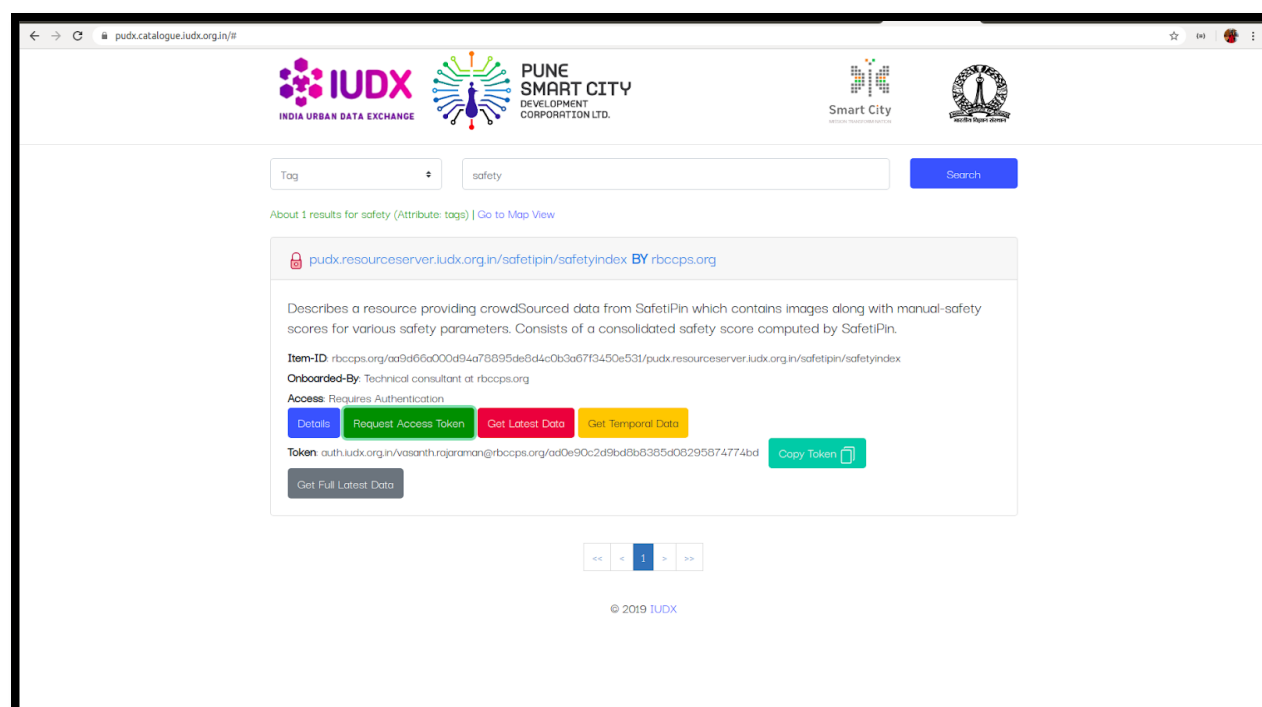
pudx.catalogue.iudx.org.in/#

IUDX
INDIA URBAN DATA EXCHANGE

PUNE SMART CITY DEVELOPMENT CORPORATION LTD.

Smart City

Tag

safety

Search

About 1 results for safety (Attribute: tags) | Go to Map View

pudx.resourceserver.iudx.org.in/safetipin/safetyindex BY rbccps.org

Describes a resource providing crowdSourced data from SafetiPin which contains images along with manual-safety scores for various safety parameters. Consists of a consolidated safety score computed by SafetiPin.

Item-ID: rbccps.org/aa9d66a000d94a78895de8d4c0b3a67f3450e531/pudx.resourceserver.iudx.org.in/safetipin/safetyindex

Onboarded-By: Technical consultant at rbccps.org

Access: Requires Authentication

Details | Request Access Token | Get Latest Data | Get Temporal Data

Token: auth.iudx.org.in/vasanth.rajaraman@rbccps.org/ad0e90c2d9bd8b8385d08295874774bd | Copy Token

Get Full Latest Data

<< < 1 > >>

© 2019 IUDX